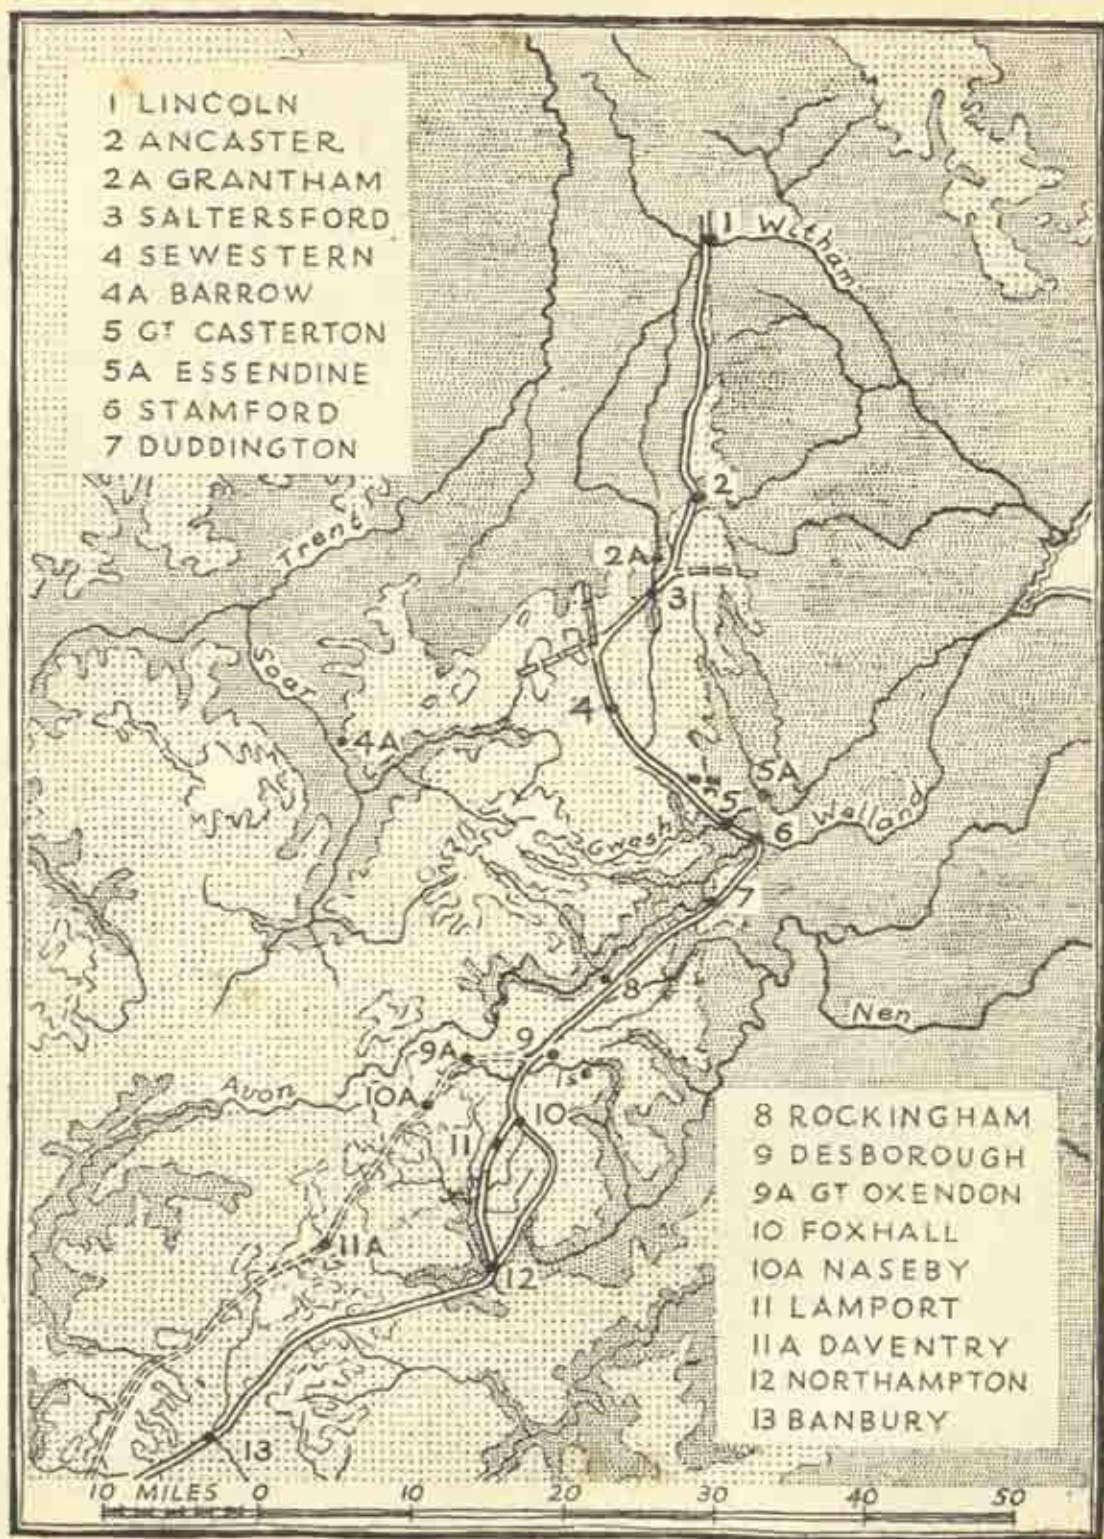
1 LINCOLN
2 ANCASTER
2A GRANTHAM
3 SALTERSFORD
4 SEWESTERN
4A BARROW
5 G$^{T}$ CASTERTON
5A ESSENDINE
6 STAMFORD
7 DUDDINGTON

Witham
1
2
2A
3
Trent
Soar
4
4A
5A
5
6
Welland
Gwash
7
8
Nen
9A
9
Avon
10A
10
11
11A
12
13

8 ROCKINGHAM
9 DESBOROUGH
9A GT OXENDON
10 FOXHALL
10A NASEBY
11 LAMPORT
11A DAVENTRY
12 NORTHAMPTON
13 BANBURY

10 MILES 0 10 20 30 40 50